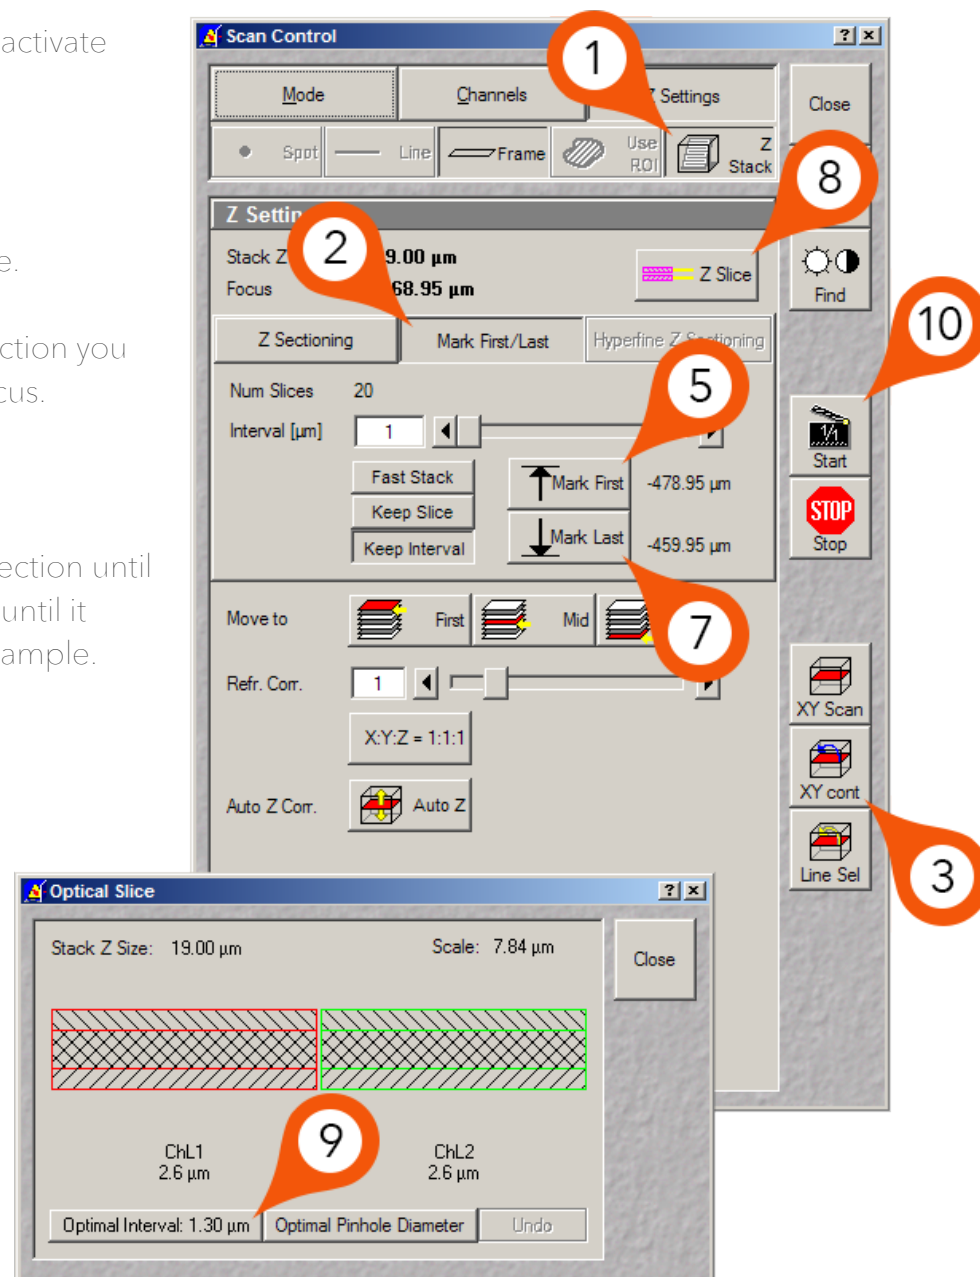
activate

e.

ction you
cus.

ection until
until it
ample.

Scan Control
? ×
Mode
Channels
1
Z Settings
Close
Spot
Line
Frame
Use ROI
Z Stack
8
Z Settin
2
Stack Z
9.00 µm
Focus
68.95 µm
Z Slice
Find
Z Sectioning
Mark First/Last
Hyperfine Z Sectioning
10
Num Slices
20
5
Interval [µm]
1
Start
Fast Stack
Keep Slice
Keep Interval
Mark First
-478.95 µm
Mark Last
-459.95 µm
STOP
Stop
Move to
First
Mid
7
Refr. Corr.
1
XY Scan
X:Y:Z = 1:1:1
XY cont
Auto Z Corr.
Auto Z
3
Line Sel
Optical Slice
? ×
Stack Z Size: 19.00 µm
Scale: 7.84 µm
Close
9
ChL1
2.6 µm
ChL2
2.6 µm
Optimal Interval: 1.30 µm
Optimal Pinhole Diameter
Undo